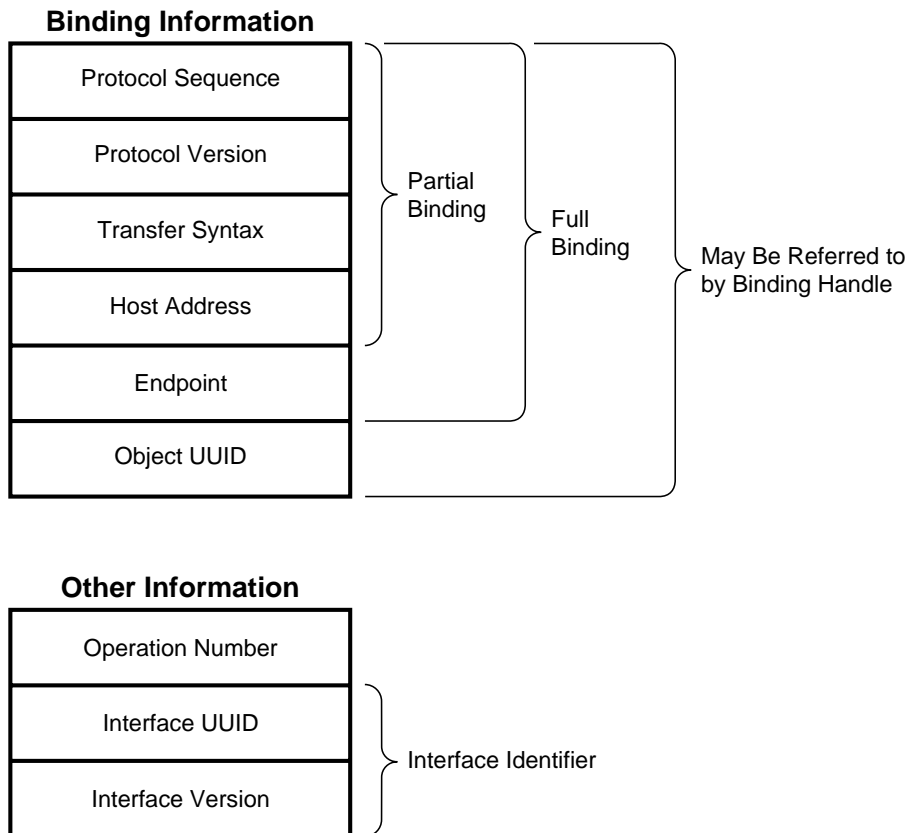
**Binding Information**

Protocol Sequence

Protocol Version

Transfer Syntax

Host Address

Endpoint

Object UUID

Partial Binding

Full Binding

May Be Referred to by Binding Handle

**Other Information**

Operation Number

Interface UUID

Interface Version

Interface Identifier